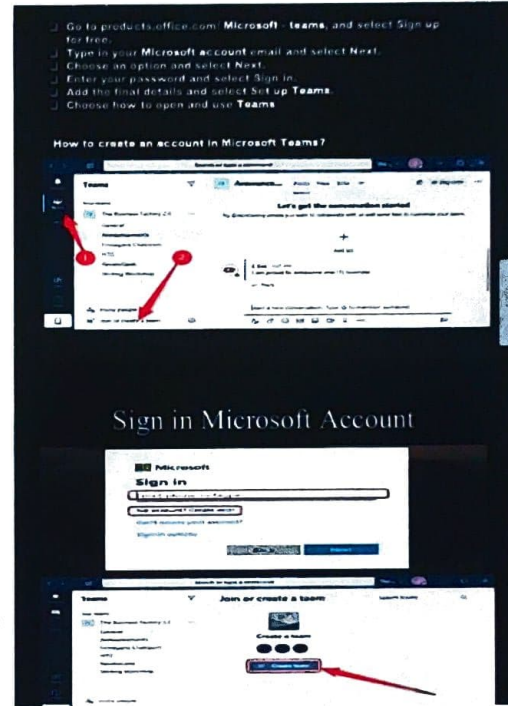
Go to products.office.com/ Microsoft - teams, and select Sign up for free.
Type in your Microsoft account email and select Next.
Choose an option and select Next.
Enter your password and select Sign in.
Add the final details and select Set up Teams.
Choose how to open and use Teams

How to create an account in Microsoft Teams?

Teams

The Business Factory 2.0

General

Announcements

Let's get the conversation started

1

2

Sign in Microsoft Account

Microsoft

Sign in

No account? Create one!

Can't access your account?

Sign-in options

Next

Teams

Join or create a team

The Business Factory 2.0

Create a team

Create team